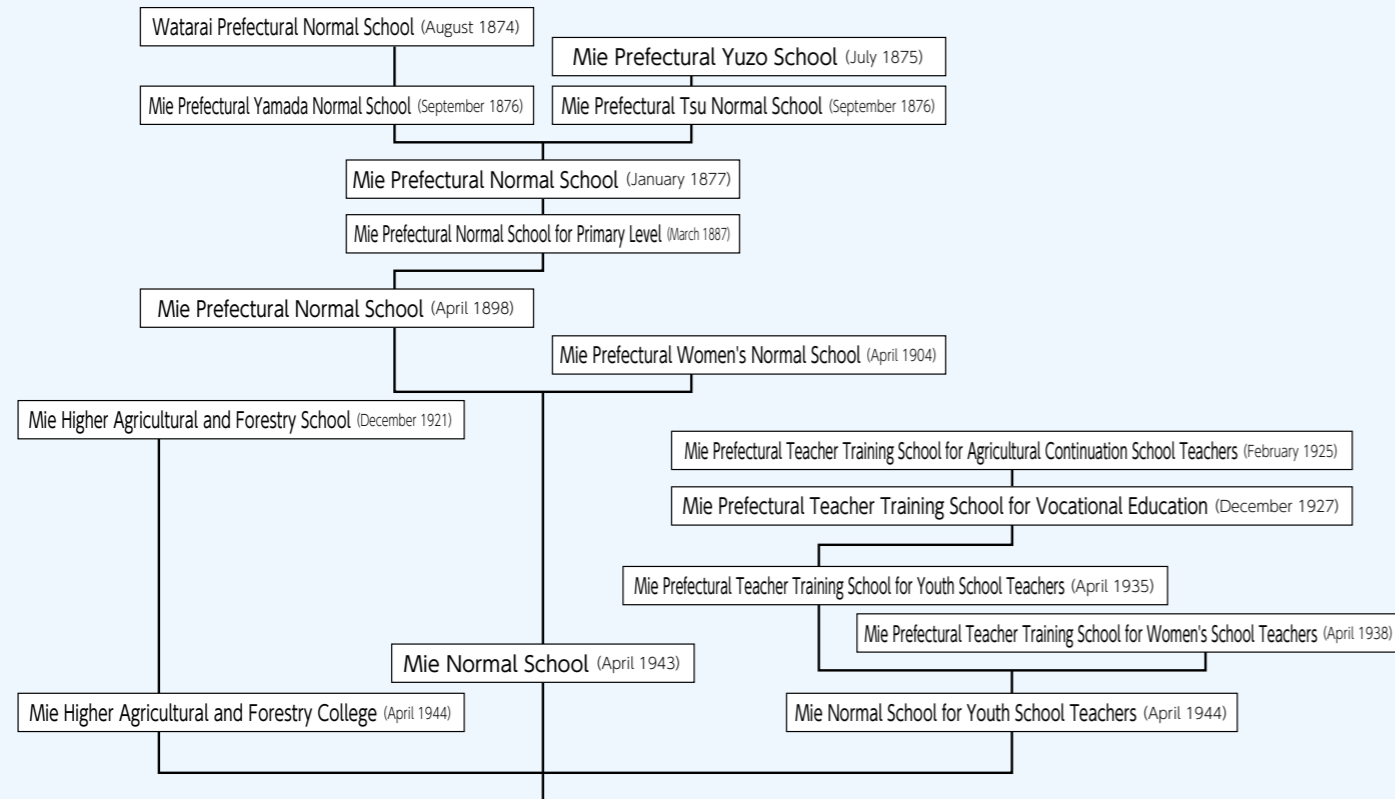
Watarai Prefectural Normal School (August 1874)

Mie Prefectural Yuzo School (July 1875)

Mie Prefectural Yamada Normal School (September 1876)

Mie Prefectural Tsu Normal School (September 1876)

Mie Prefectural Normal School (January 1877)

Mie Prefectural Normal School for Primary Level (March 1887)

Mie Prefectural Normal School (April 1898)

Mie Prefectural Women's Normal School (April 1904)

Mie Higher Agricultural and Forestry School (December 1921)

Mie Prefectural Teacher Training School for Agricultural Continuation School Teachers (February 1925)

Mie Prefectural Teacher Training School for Vocational Education (December 1927)

Mie Prefectural Teacher Training School for Youth School Teachers (April 1935)

Mie Prefectural Teacher Training School for Women's School Teachers (April 1938)

Mie Normal School (April 1943)

Mie Higher Agricultural and Forestry College (April 1944)

Mie Normal School for Youth School Teachers (April 1944)